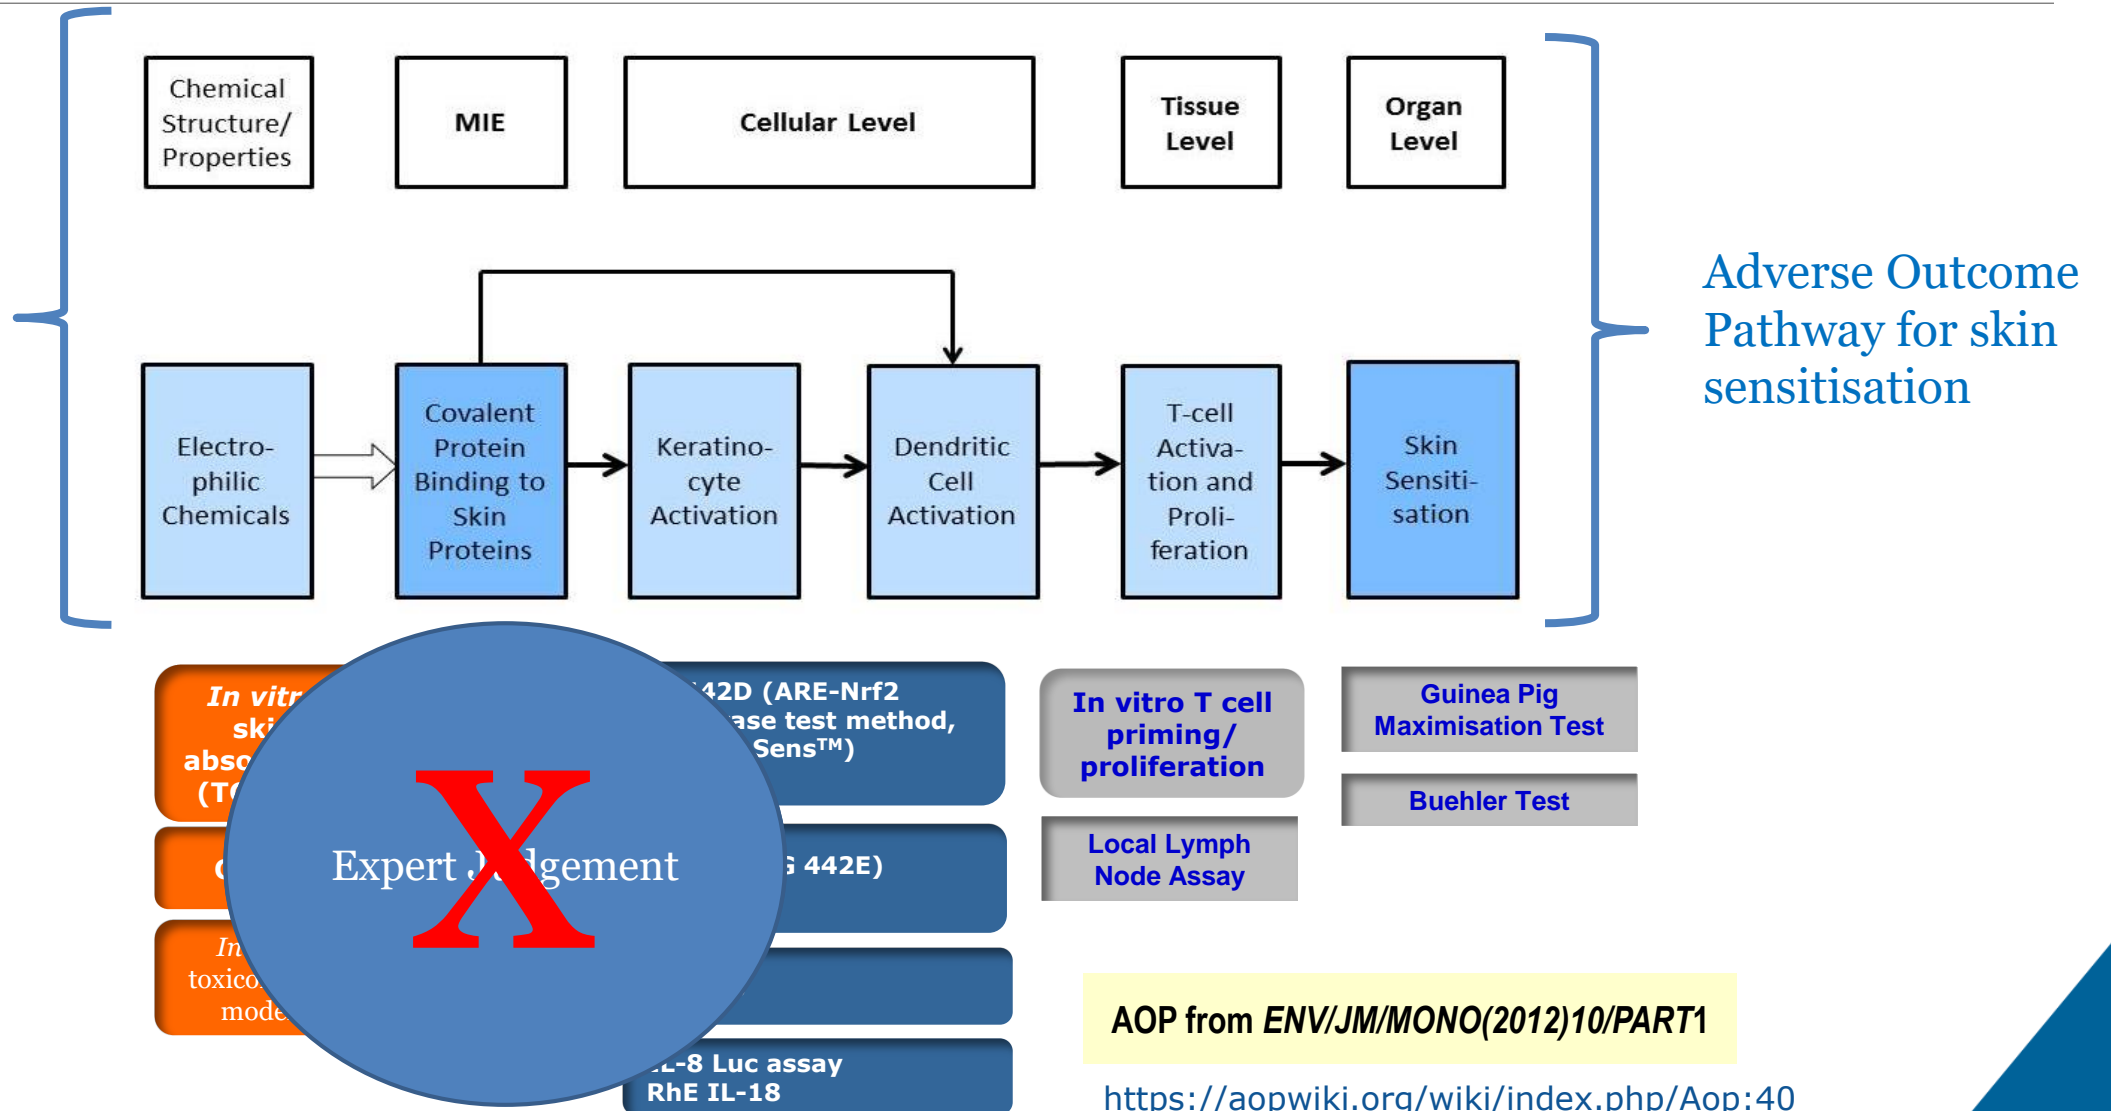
Chemical Structure/ Properties

MIE

Cellular Level

Tissue Level

Organ Level

Electrophilic Chemicals

Covalent Protein Binding to Skin Proteins

Keratinocyte Activation

Dendritic Cell Activation

T-cell Activation and Proliferation

Skin Sensitisation

Adverse Outcome Pathway for skin sensitisation

In vitr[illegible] ski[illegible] abso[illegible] (T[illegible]

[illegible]42D (ARE-Nrf2 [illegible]ase test method, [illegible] Sens™)

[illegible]

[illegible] 442E)

In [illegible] toxico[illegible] mode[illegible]

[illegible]L-8 Luc assay RhE IL-18

Expert J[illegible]gement

X

In vitro T cell priming/ proliferation

Local Lymph Node Assay

Guinea Pig Maximisation Test

Buehler Test

AOP from *ENV/JM/MONO(2012)10/PART*1

https://aopwiki.org/wiki/index.php/Aop:40